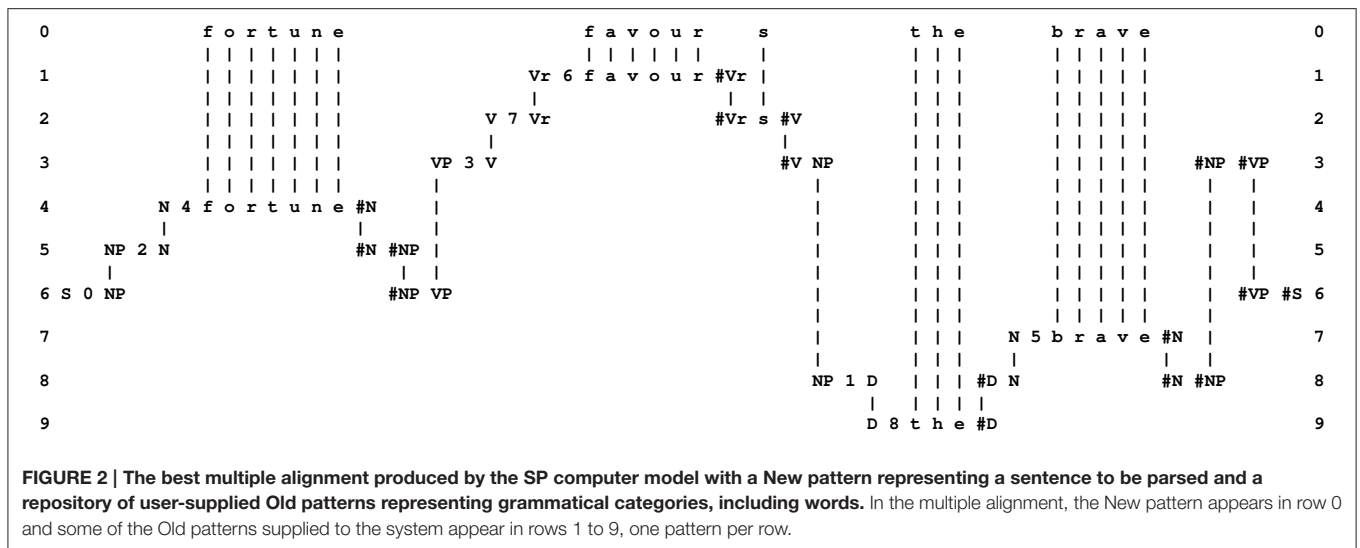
0 f o r t u n e f a v o u r s t h e b r a v e 0

1 Vr 6 f a v o u r #Vr 1

2 V 7 Vr #Vr s #V 2

3 VP 3 V #V NP #NP #VP 3

4 N 4 f o r t u n e #N 4

5 NP 2 N #N #NP 5

6 S 0 NP #NP VP #VP #S 6

7 N 5 b r a v e #N 7

8 NP 1 D #D N #N #NP 8

9 D 8 t h e #D 9

**FIGURE 2 | The best multiple alignment produced by the SP computer model with a New pattern representing a sentence to be parsed and a repository of user-supplied Old patterns representing grammatical categories, including words.** In the multiple alignment, the New pattern appears in row 0 and some of the Old patterns supplied to the system appear in rows 1 to 9, one pattern per row.